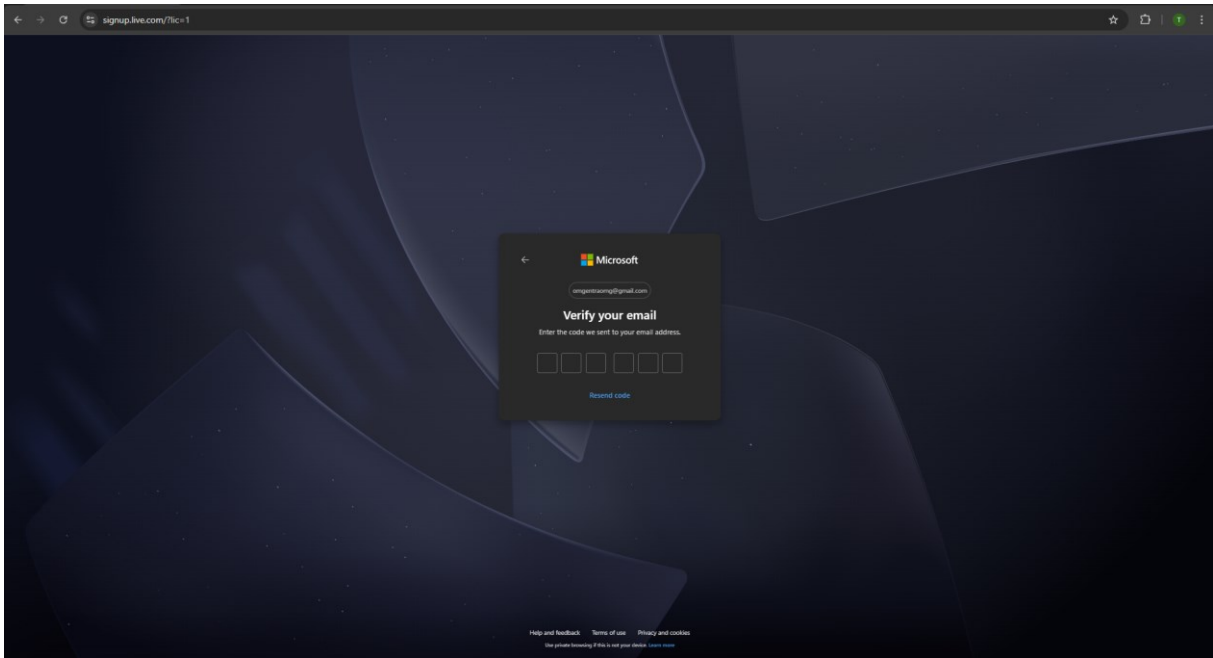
signup.live.com/?lic=1

T

Microsoft

omgentraomg@gmail.com

Verify your email

Enter the code we sent to your email address.

Resend code

Help and feedback Terms of use Privacy and cookies

Use private browsing if this is not your device. Learn more